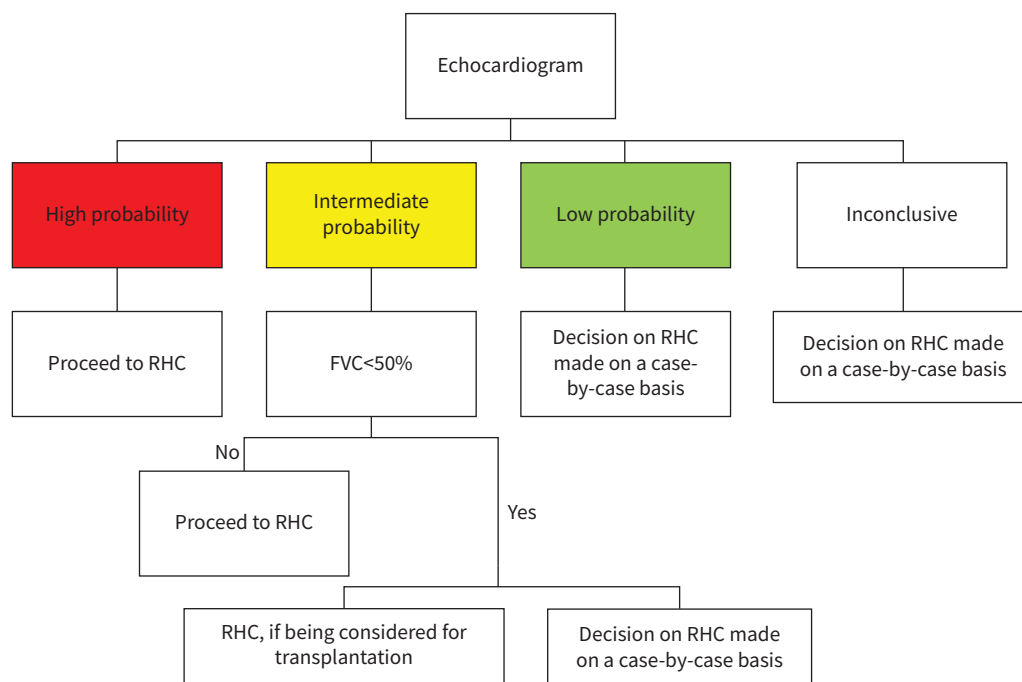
Echocardiogram

High probability

Intermediate probability

Low probability

Inconclusive

Proceed to RHC

FVC<50%

Decision on RHC made on a case-by-case basis

Decision on RHC made on a case-by-case basis

No

Proceed to RHC

Yes

RHC, if being considered for transplantation

Decision on RHC made on a case-by-case basis